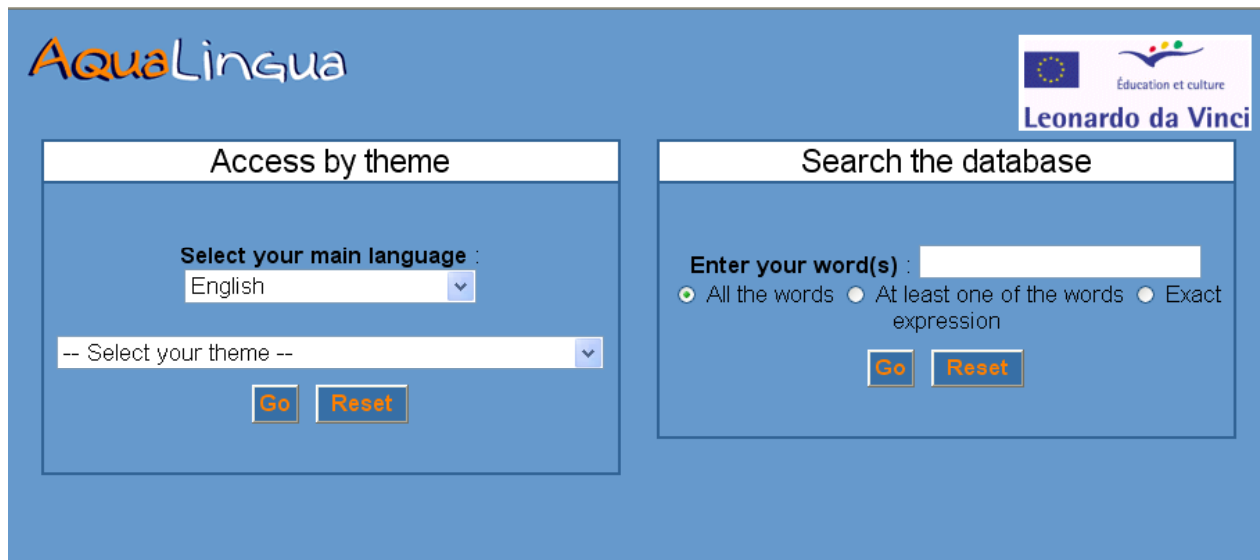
AquaLingua

Éducation et culture
Leonardo da Vinci

Access by theme

Select your main language :
English

-- Select your theme --

Go Reset

Search the database

Enter your word(s) :

All the words At least one of the words Exact expression

Go Reset